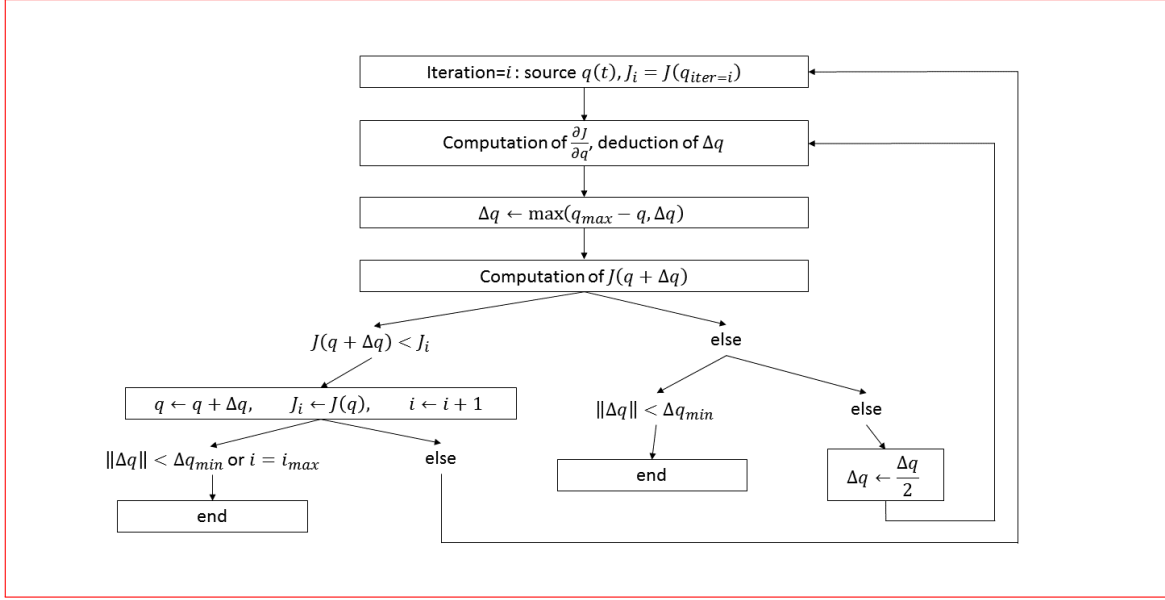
Iteration=$i$ : source $q(t)$, $J_i = J(q_{iter=i})$

Computation of $\frac{\partial J}{\partial q}$, deduction of $\Delta q$

$\Delta q \leftarrow \max(q_{max} - q, \Delta q)$

Computation of $J(q + \Delta q)$

$J(q + \Delta q) < J_i$

else

$q \leftarrow q + \Delta q$, $J_i \leftarrow J(q)$, $i \leftarrow i + 1$

$\|\Delta q\| < \Delta q_{min}$

else

$\|\Delta q\| < \Delta q_{min}$ or $i = i_{max}$

else

end

$\Delta q \leftarrow \frac{\Delta q}{2}$

end